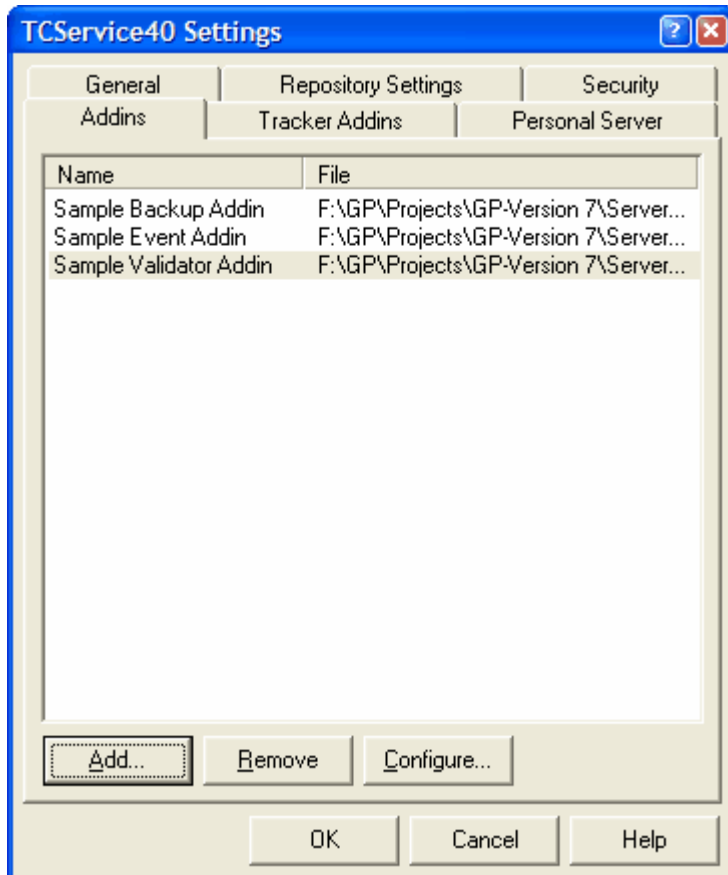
TCService40 Settings

?

General | Repository Settings | Security
Addins | Tracker Addins | Personal Server

| Name | File |
|---|---|
| Sample Backup Addin | F:\GP\Projects\GP-Version 7\Server... |
| Sample Event Addin | F:\GP\Projects\GP-Version 7\Server... |
| Sample Validator Addin | F:\GP\Projects\GP-Version 7\Server... |

Add... Remove Configure...

OK Cancel Help